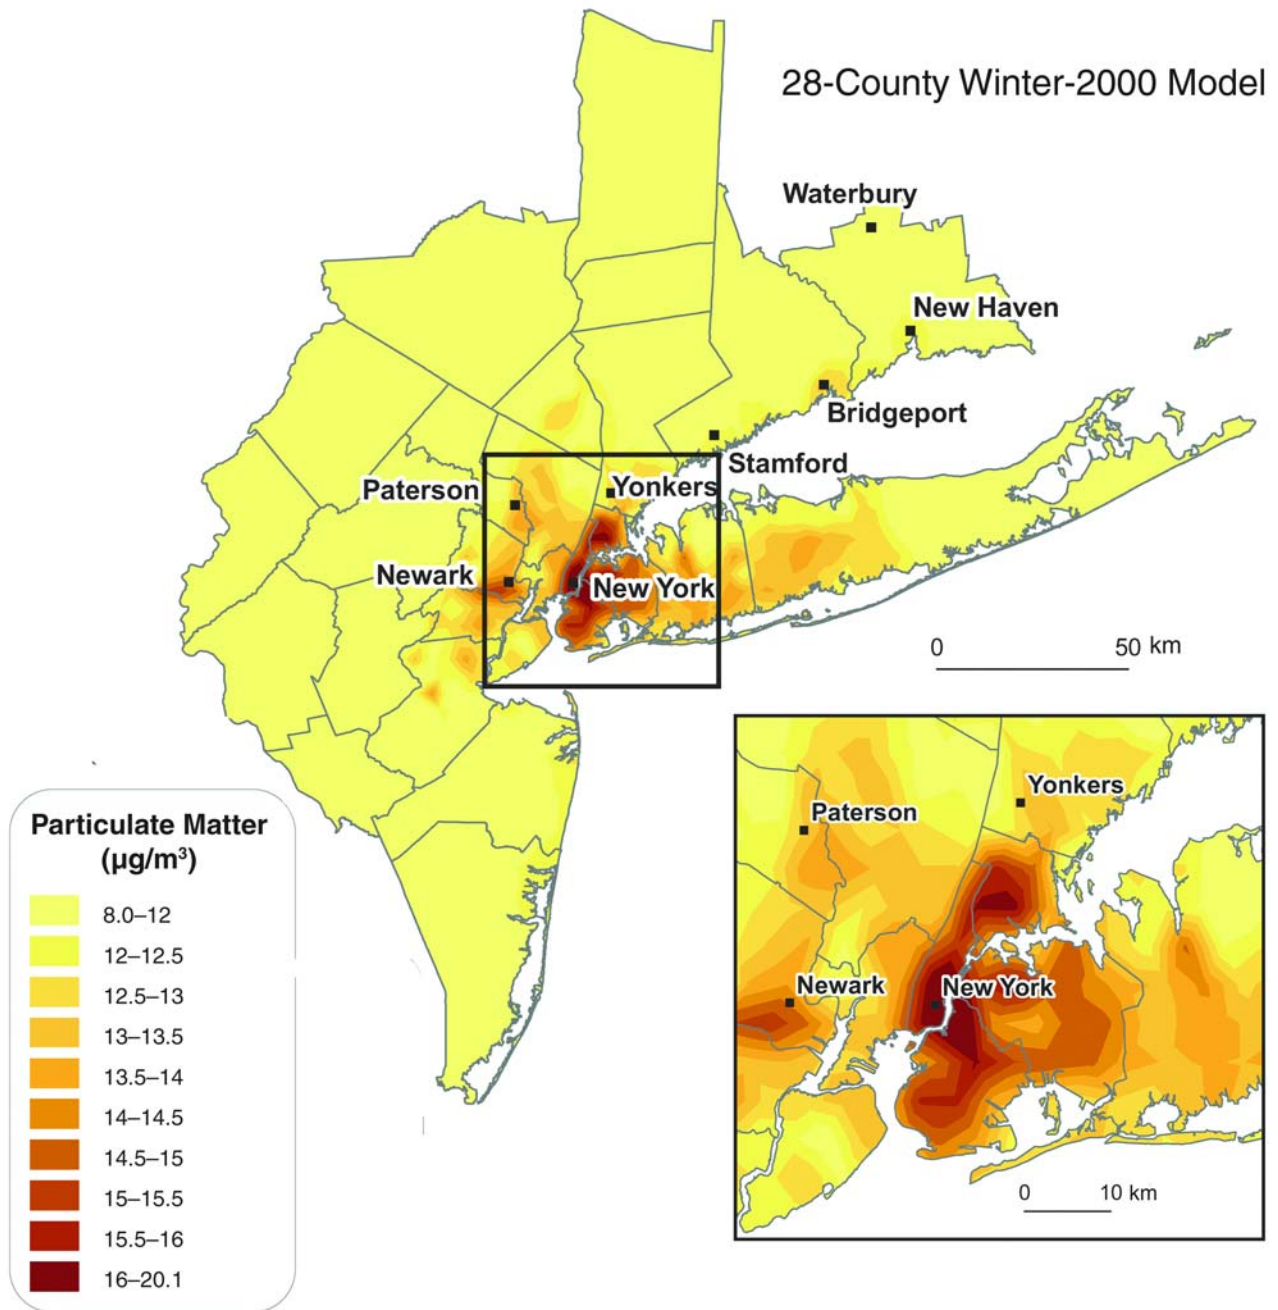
28-County Winter-2000 Model

Waterbury

New Haven

Bridgeport

Stamford

Paterson

Yonkers

Newark

New York

0 50 km

Paterson

Yonkers

Newark

New York

0 10 km

Particulate Matter ($\mu g/m^3$)

8.0–12

12–12.5

12.5–13

13–13.5

13.5–14

14–14.5

14.5–15

15–15.5

15.5–16

16–20.1